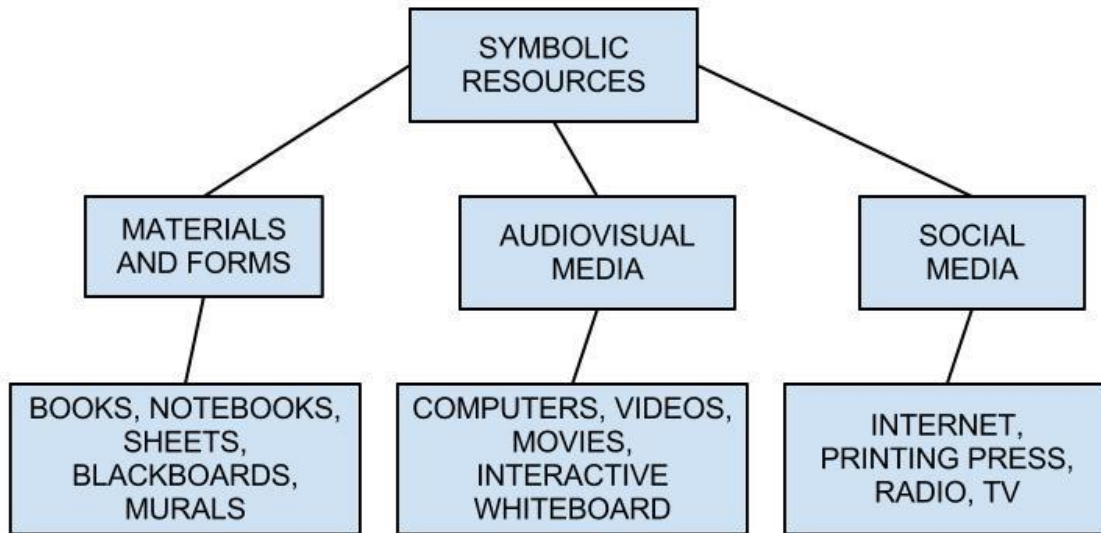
SYMBOLIC RESOURCES

MATERIALS AND FORMS

AUDIOVISUAL MEDIA

SOCIAL MEDIA

BOOKS, NOTEBOOKS, SHEETS, BLACKBOARDS, MURALS

COMPUTERS, VIDEOS, MOVIES, INTERACTIVE WHITEBOARD

INTERNET, PRINTING PRESS, RADIO, TV